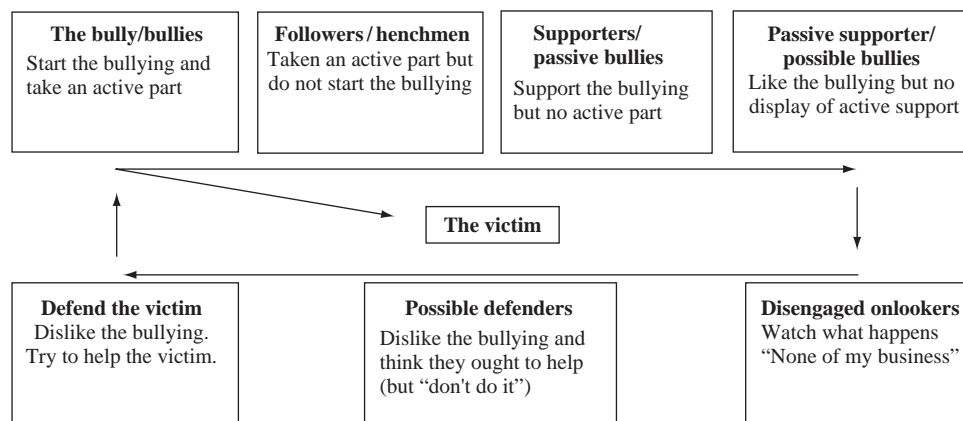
**The bully/bullies**
Start the bullying and take an active part

**Followers / henchmen**
Taken an active part but do not start the bullying

**Supporters/ passive bullies**
Support the bullying but no active part

**Passive supporter/ possible bullies**
Like the bullying but no display of active support

**The victim**

**Defend the victim**
Dislike the bullying. Try to help the victim.

**Possible defenders**
Dislike the bullying and think they ought to help (but "don't do it")

**Disengaged onlookers**
Watch what happens "None of my business"